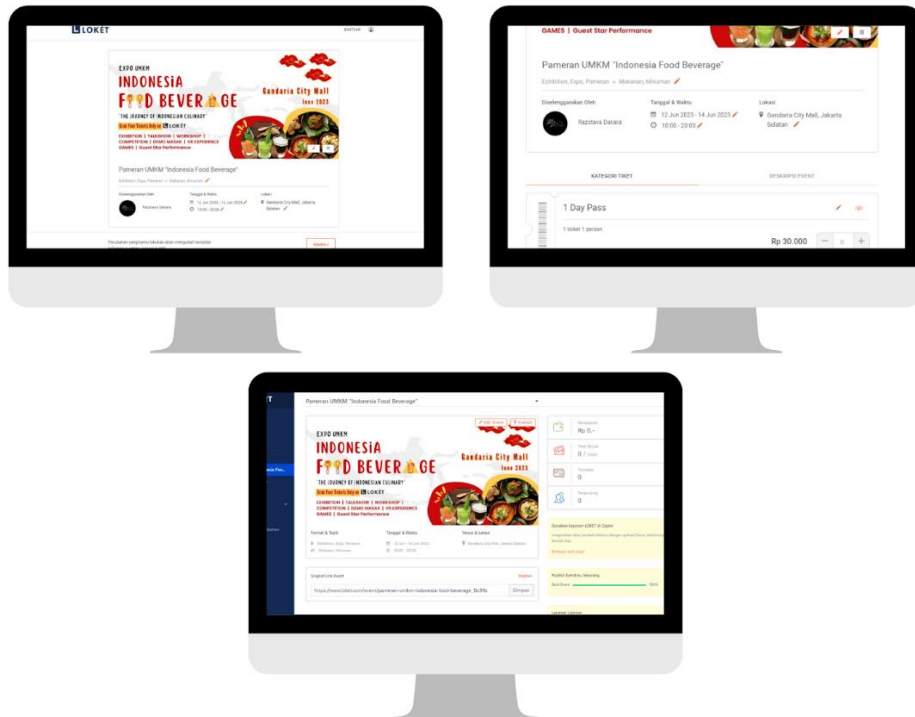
LOKET

EXPO UMKM
INDONESIA
F??D BEVERAGE
Gandaria City Mall
June 2023
"THE JOURNEY OF INDONESIAN CULINARY"
Grab Your Tickets Only on LOKET
EXHIBITION | TALKSHOW | WORKSHOP | COMPETITION | DEMO MASAK | VR EXPERIENCE GAMES | Guest Star Performance

Pameran UMKM "Indonesia Food Beverage"
Exhibition, Expo, Pameran • Makanan, Minuman

Diselenggarakan Oleh
Razsteva Daiara

Tanggal & Waktu
12 Jun 2023 - 14 Jun 2023
10:00 - 20:00

Lokasi
Gandaria City Mall, Jakarta Selatan

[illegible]

GAMES | Guest Star Performance

Pameran UMKM "Indonesia Food Beverage"
Exhibition, Expo, Pameran • Makanan, Minuman

Diselenggarakan Oleh:
Razsteva Daiara

Tanggal & Waktu
12 Jun 2023 - 14 Jun 2023
10:00 - 20:00

Lokasi
Gandaria City Mall, Jakarta Selatan

KATEGORI TIKET
DESKRIPSI EVENT

1 Day Pass
1 tiket 1 person
Rp 30.000
0

Pameran UMKM "Indonesia Food Beverage"

EXPO UMKM
INDONESIA
F??D BEVERAGE
Gandaria City Mall
June 2023
"THE JOURNEY OF INDONESIAN CULINARY"
Grab Your Tickets Only on LOKET
EXHIBITION | TALKSHOW | WORKSHOP | COMPETITION | DEMO MASAK | VR EXPERIENCE GAMES | Guest Star Performance

Rp 0,-
0
0
0

Simpan